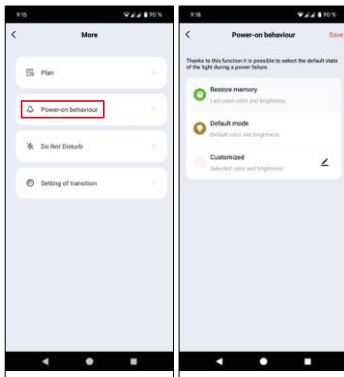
9:15 90 %

<

More

Plan

Power-on behaviour

Do Not Disturb

Setting of transition

9:16 90 %

<

Power-on behaviour

Save

Thanks to this function it is possible to select the default state of the light during a power failure.

Restore memory

Last used color and brightness

Default mode

Default color and brightness

Customized

Selected color and brightness